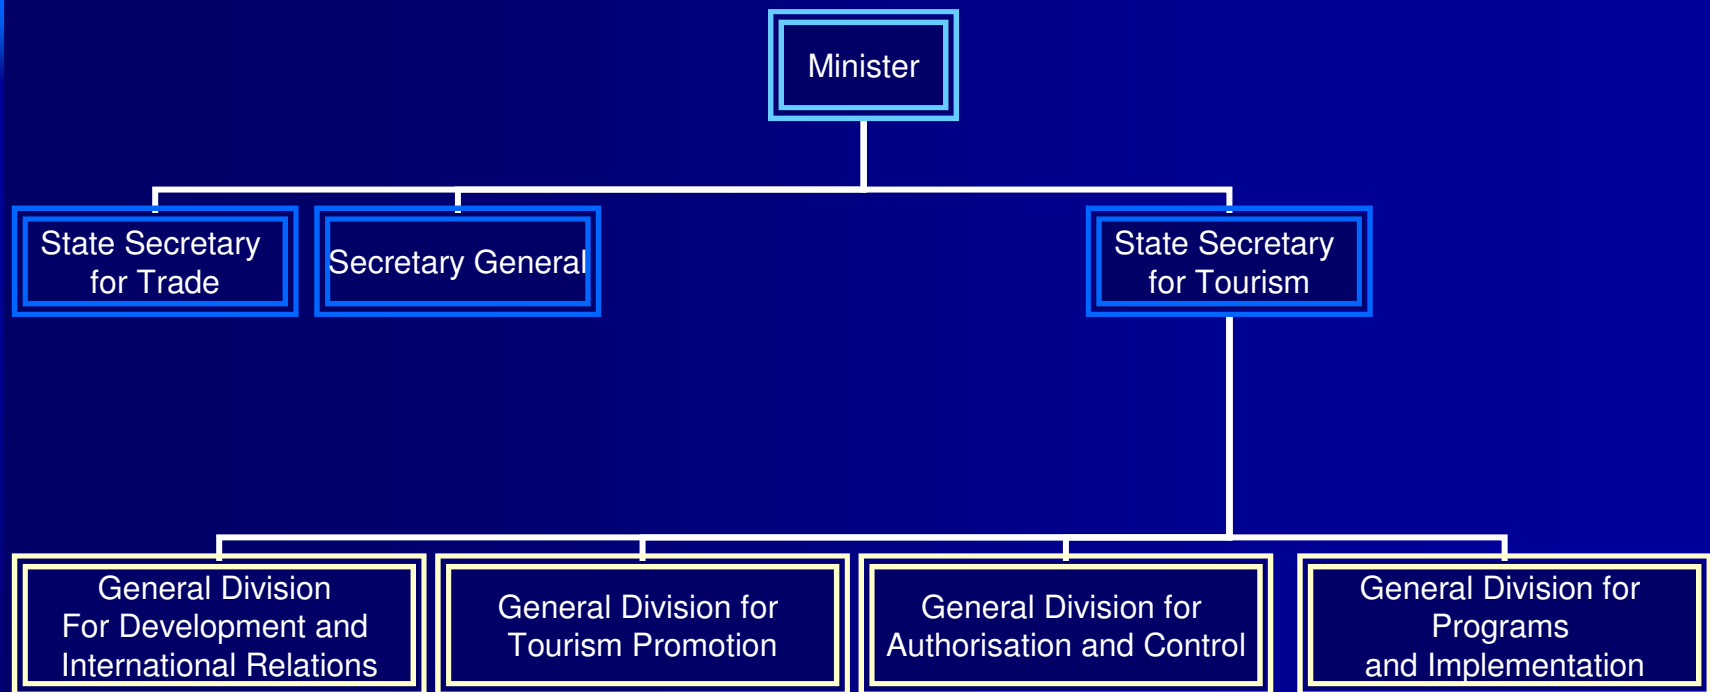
Minister

State Secretary for Trade

Secretary General

State Secretary for Tourism

General Division For Development and International Relations

General Division for Tourism Promotion

General Division for Authorisation and Control

General Division for Programs and Implementation